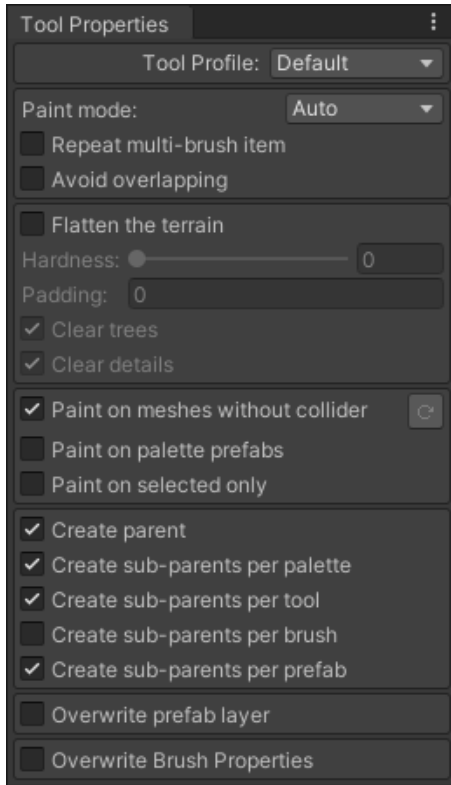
Tool Properties

Tool Profile: Default

Paint mode: Auto

Repeat multi-brush item

Avoid overlapping

Flatten the terrain

Hardness: 0

Padding: 0

Clear trees

Clear details

Paint on meshes without collider

Paint on palette prefabs

Paint on selected only

Create parent

Create sub-parents per palette

Create sub-parents per tool

Create sub-parents per brush

Create sub-parents per prefab

Overwrite prefab layer

Overwrite Brush Properties